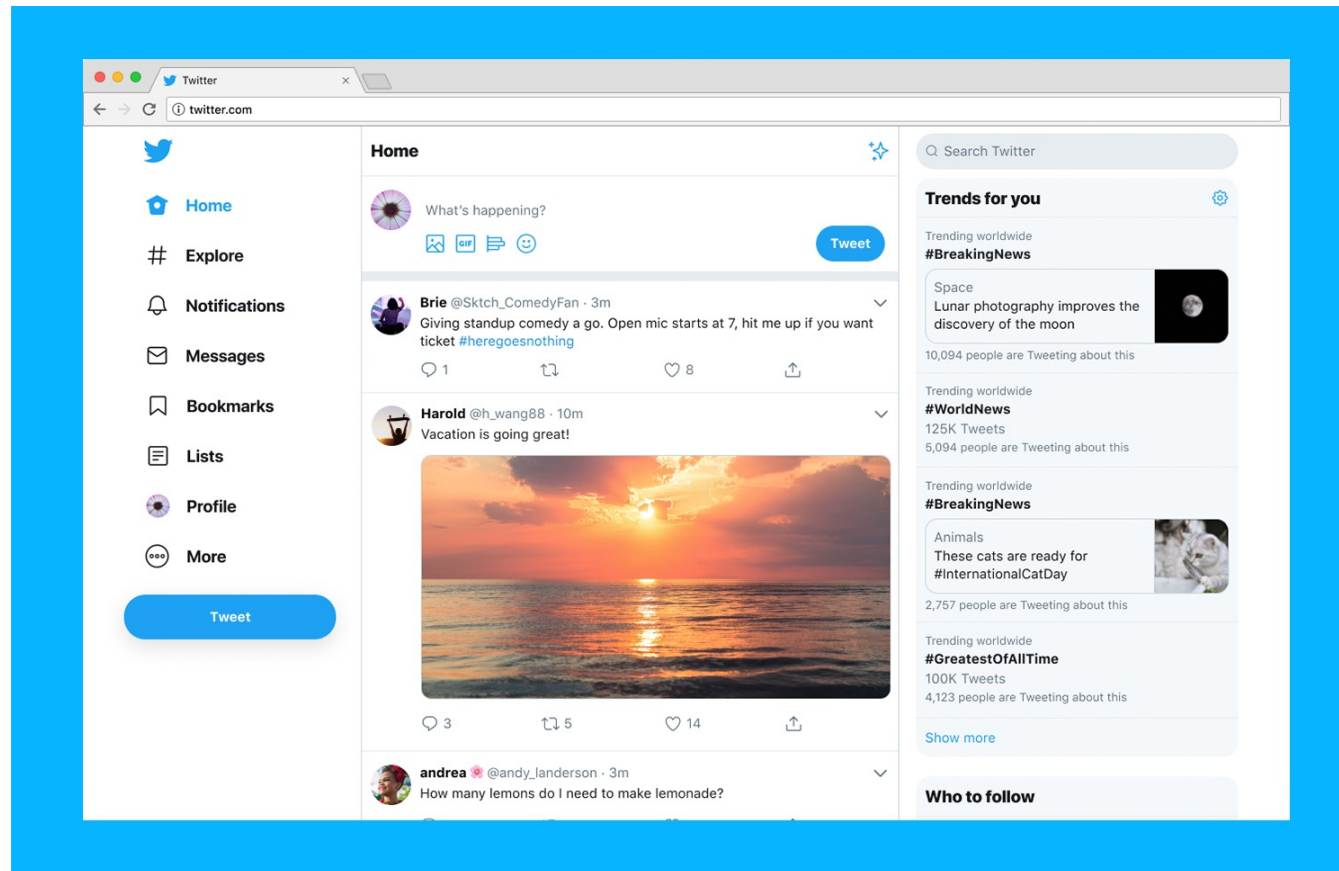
Twitter
twitter.com

Home
Explore
Notifications
Messages
Bookmarks
Lists
Profile
More
Tweet

Home

What's happening?

GIF

Tweet

Brie @Sktch_ComedyFan · 3m
Giving standup comedy a go. Open mic starts at 7, hit me up if you want ticket #heregoesnothing
1 8

Harold @h_wang88 · 10m
Vacation is going great!
3 5 14

andrea @andy_landerson · 3m
How many lemons do I need to make lemonade?

Search Twitter

Trends for you

Trending worldwide
#BreakingNews
Space
Lunar photography improves the discovery of the moon
10,094 people are Tweeting about this

Trending worldwide
#WorldNews
125K Tweets
5,094 people are Tweeting about this

Trending worldwide
#BreakingNews
Animals
These cats are ready for #InternationalCatDay
2,757 people are Tweeting about this

Trending worldwide
#GreatestOfAllTime
100K Tweets
4,123 people are Tweeting about this

Show more

Who to follow